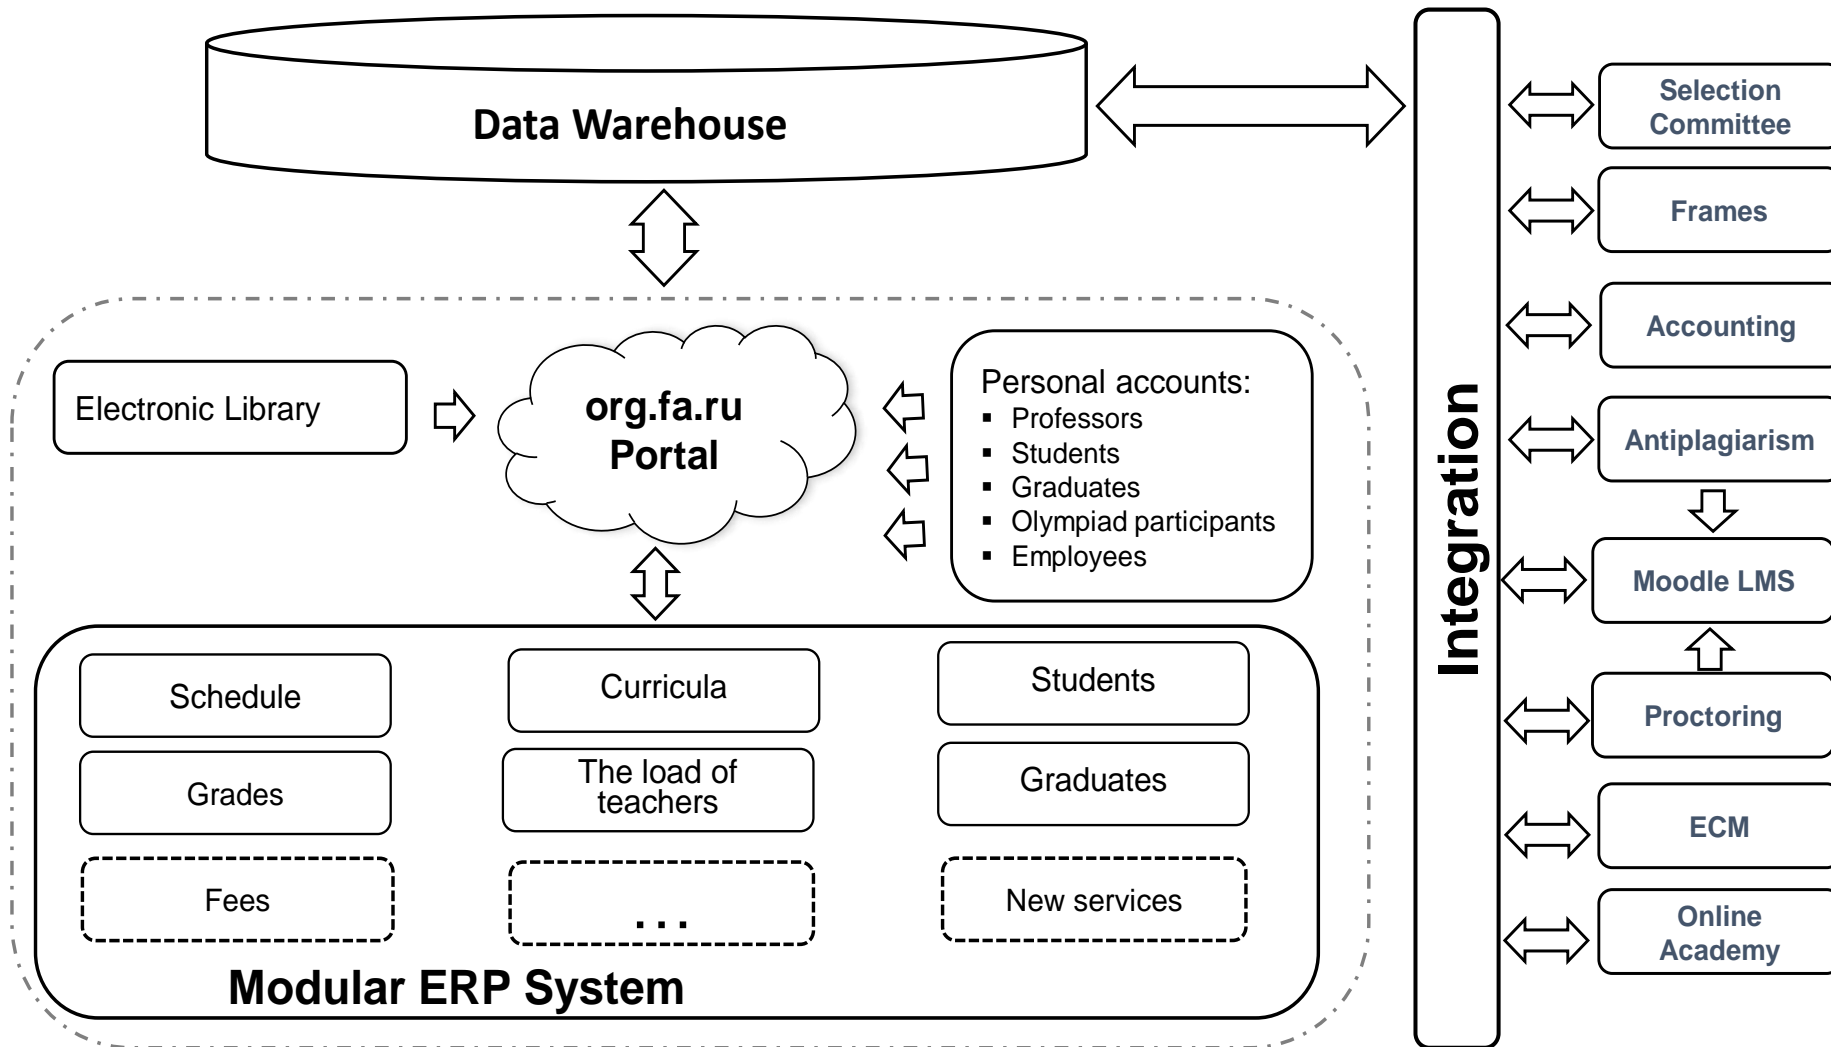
Data Warehouse

Electronic Library

org.fa.ru
Portal

Personal accounts:
- Professors
- Students
- Graduates
- Olympiad participants
- Employees

Schedule

Curricula

Students

Grades

The load of teachers

Graduates

Fees

...

New services

Modular ERP System

Integration

Selection Committee

Frames

Accounting

Antiplagiarism

Moodle LMS

Proctoring

ECM

Online Academy